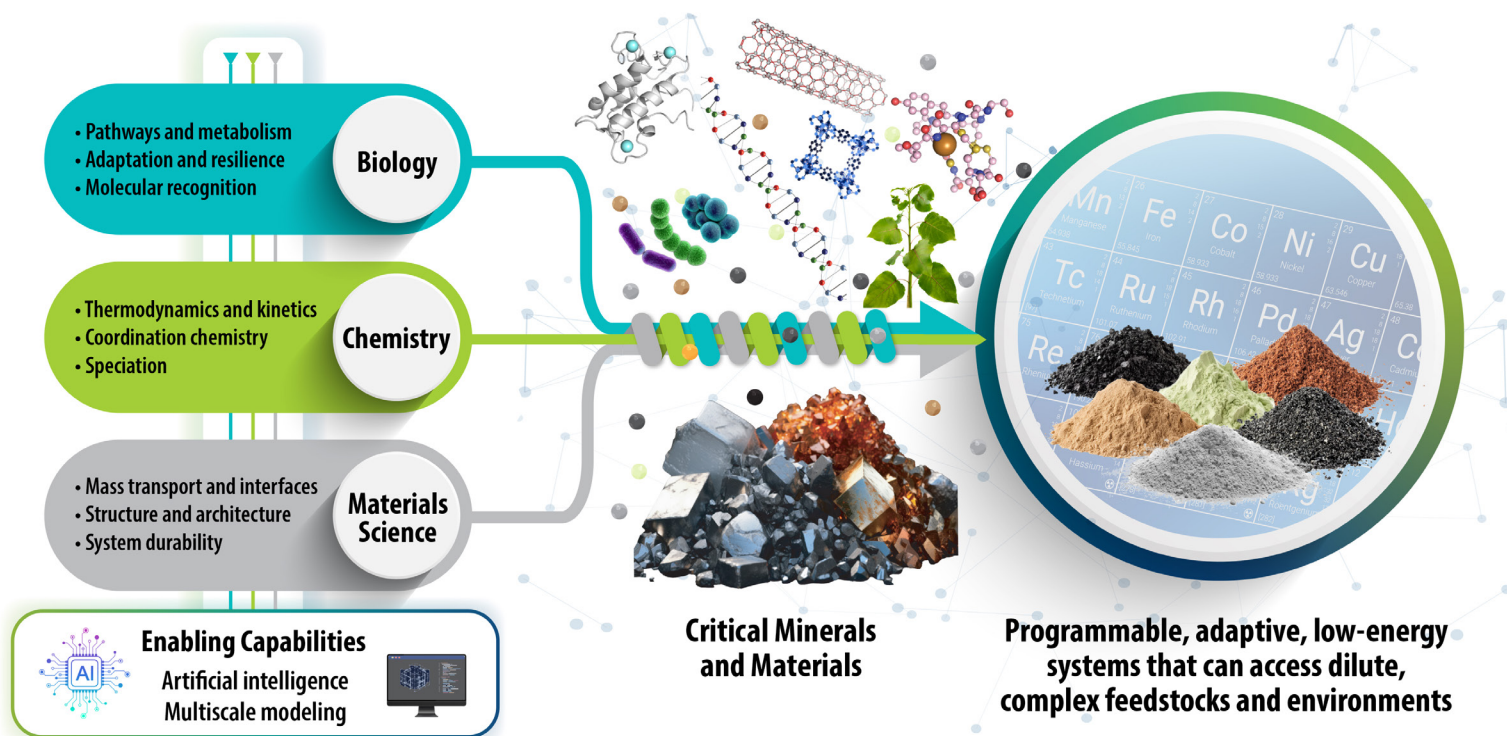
• Pathways and metabolism
• Adaptation and resilience
• Molecular recognition

Biology

• Thermodynamics and kinetics
• Coordination chemistry
• Speciation

Chemistry

• Mass transport and interfaces
• Structure and architecture
• System durability

Materials Science

AI

Enabling Capabilities
Artificial intelligence
Multiscale modeling

Mn Fe Co Ni Cu
Tc Ru Rh Pd Ag
Re

Critical Minerals and Materials

Programmable, adaptive, low-energy systems that can access dilute, complex feedstocks and environments